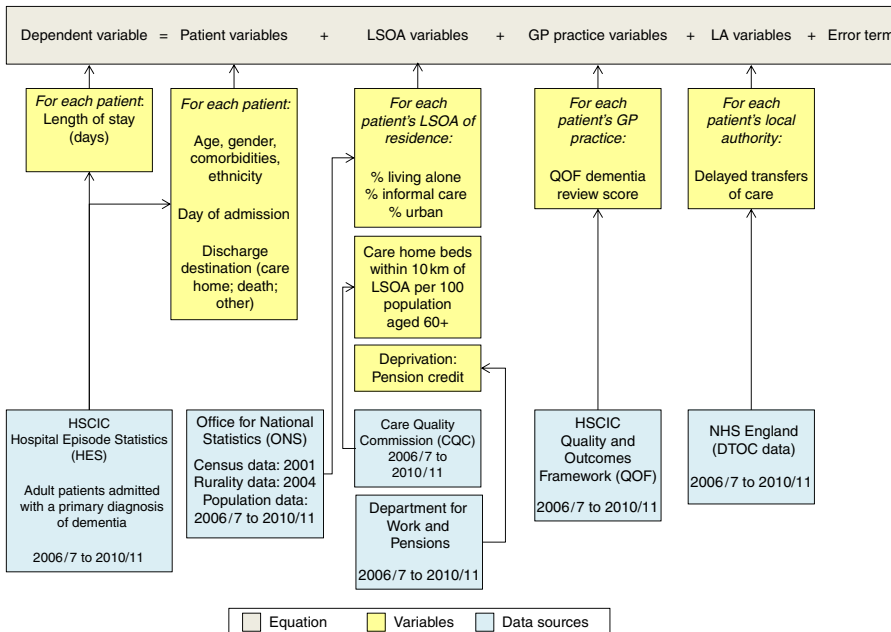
Dependent variable = Patient variables + LSOA variables + GP practice variables + LA variables + Error term

*For each patient*: Length of stay (days)

*For each patient:*

Age, gender, comorbidities, ethnicity

Day of admission

Discharge destination (care home; death; other)

*For each patient's LSOA of residence:*

% living alone
% informal care
% urban

Care home beds within 10 km of LSOA per 100 population aged 60+

Deprivation: Pension credit

*For each patient's GP practice:*

QOF dementia review score

*For each patient's local authority:*

Delayed transfers of care

HSCIC
Hospital Episode Statistics (HES)

Adult patients admitted with a primary diagnosis of dementia

2006/7 to 2010/11

Office for National Statistics (ONS)

Census data: 2001
Rurality data: 2004
Population data: 2006/7 to 2010/11

Care Quality Commission (CQC)
2006/7 to 2010/11

Department for Work and Pensions

2006/7 to 2010/11

HSCIC
Quality and Outcomes Framework (QOF)

2006/7 to 2010/11

NHS England (DTOC data)

2006/7 to 2010/11

Equation Variables Data sources